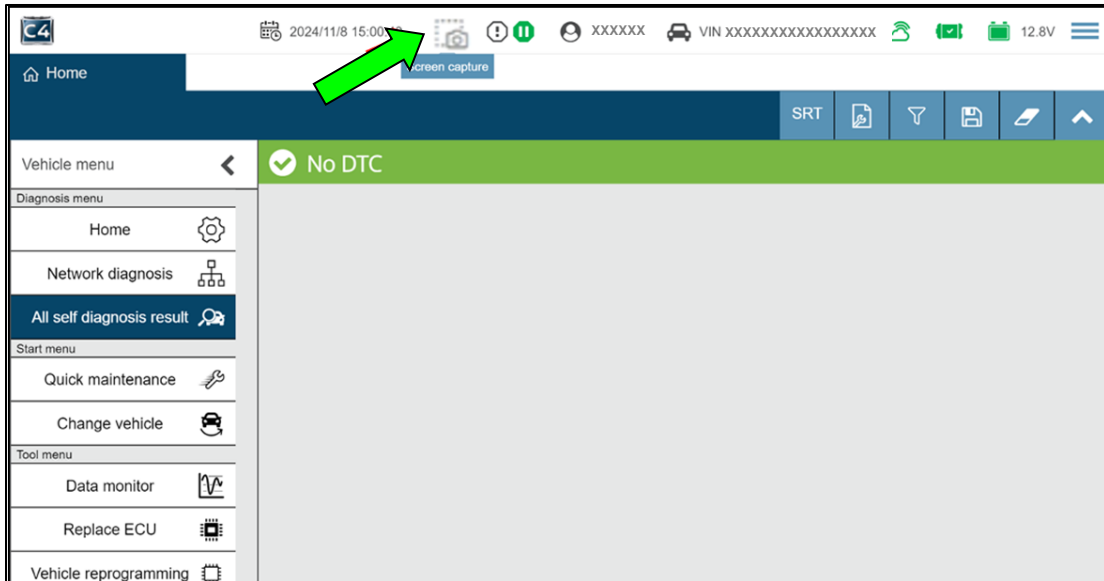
C4

2024/11/8 15:00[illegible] XXXXXX VIN XXXXXXXXXXXXXXXXX 12.8V

Home

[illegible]creen capture

SRT

Vehicle menu

No DTC

Diagnosis menu

Home

Network diagnosis

All self diagnosis result

Start menu

Quick maintenance

Change vehicle

Tool menu

Data monitor

Replace ECU

Vehicle reprogramming